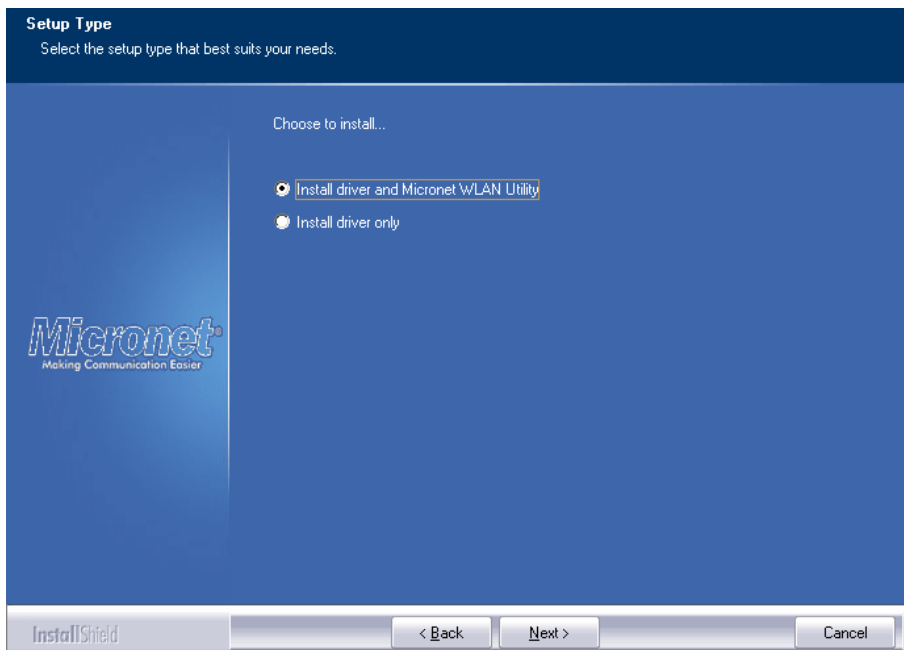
Setup Type
Select the setup type that best suits your needs.

Micronet®
Making Communication Easier

Choose to install...

Install driver and Micronet WLAN Utility
Install driver only

InstallShield

< Back
Next >
Cancel